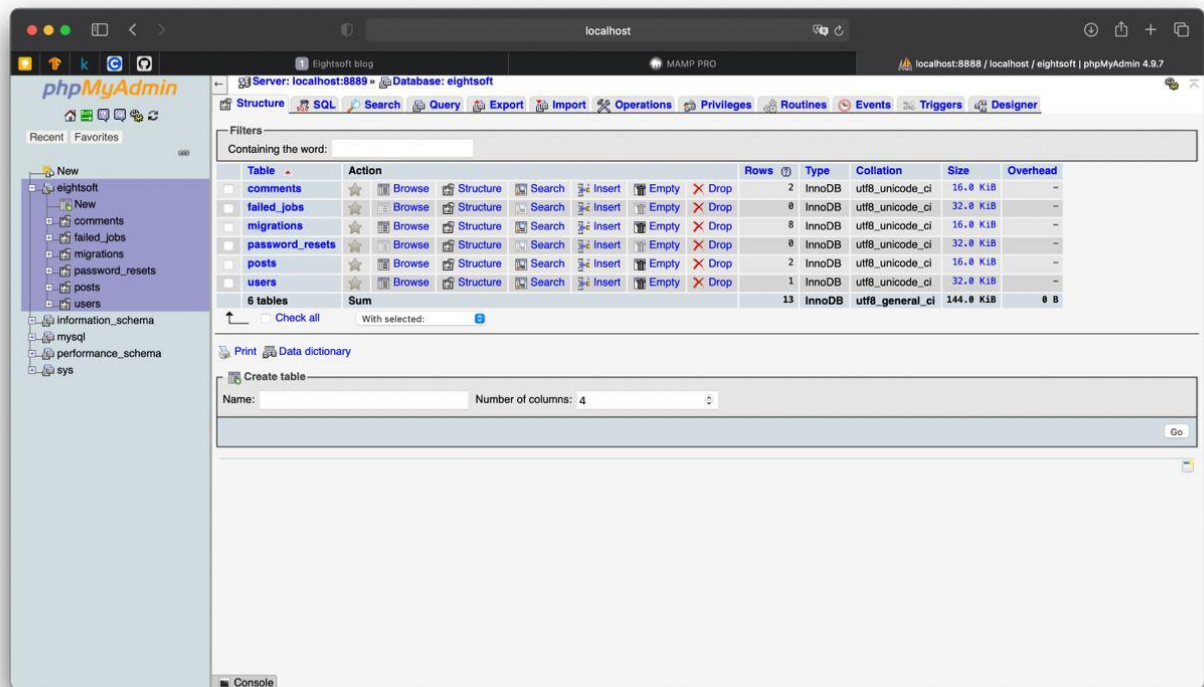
localhost

Eightsoft blog
MAMP PRO
localhost:8888 / localhost / eightsoft | phpMyAdmin 4.9.7

phpMyAdmin

Recent Favorites

New
eightsoft
New
comments
failed_jobs
migrations
password_resets
posts
users
information_schema
mysql
performance_schema
sys

Server: localhost:8889 » Database: eightsoft

Structure SQL Search Query Export Import Operations Privileges Routines Events Triggers Designer

Filters
Containing the word:

| Table | Action | | | | | | | Rows | Type | Collation | Size | Overhead |
|---|---|---|---|---|---|---|---|---|---|---|---|---|
| comments | | Browse | Structure | Search | Insert | Empty | Drop | 2 | InnoDB | utf8_unicode_ci | 16.0 KiB | - |
| failed_jobs | | Browse | Structure | Search | Insert | Empty | Drop | 0 | InnoDB | utf8_unicode_ci | 32.0 KiB | - |
| migrations | | Browse | Structure | Search | Insert | Empty | Drop | 8 | InnoDB | utf8_unicode_ci | 16.0 KiB | - |
| password_resets | | Browse | Structure | Search | Insert | Empty | Drop | 0 | InnoDB | utf8_unicode_ci | 32.0 KiB | - |
| posts | | Browse | Structure | Search | Insert | Empty | Drop | 2 | InnoDB | utf8_unicode_ci | 16.0 KiB | - |
| users | | Browse | Structure | Search | Insert | Empty | Drop | 1 | InnoDB | utf8_unicode_ci | 32.0 KiB | - |
| 6 tables | Sum | | | | | | | 13 | InnoDB | utf8_general_ci | 144.0 KiB | 0 B |

Check all With selected:

Print Data dictionary

Create table
Name: Number of columns: 4

Go

Console